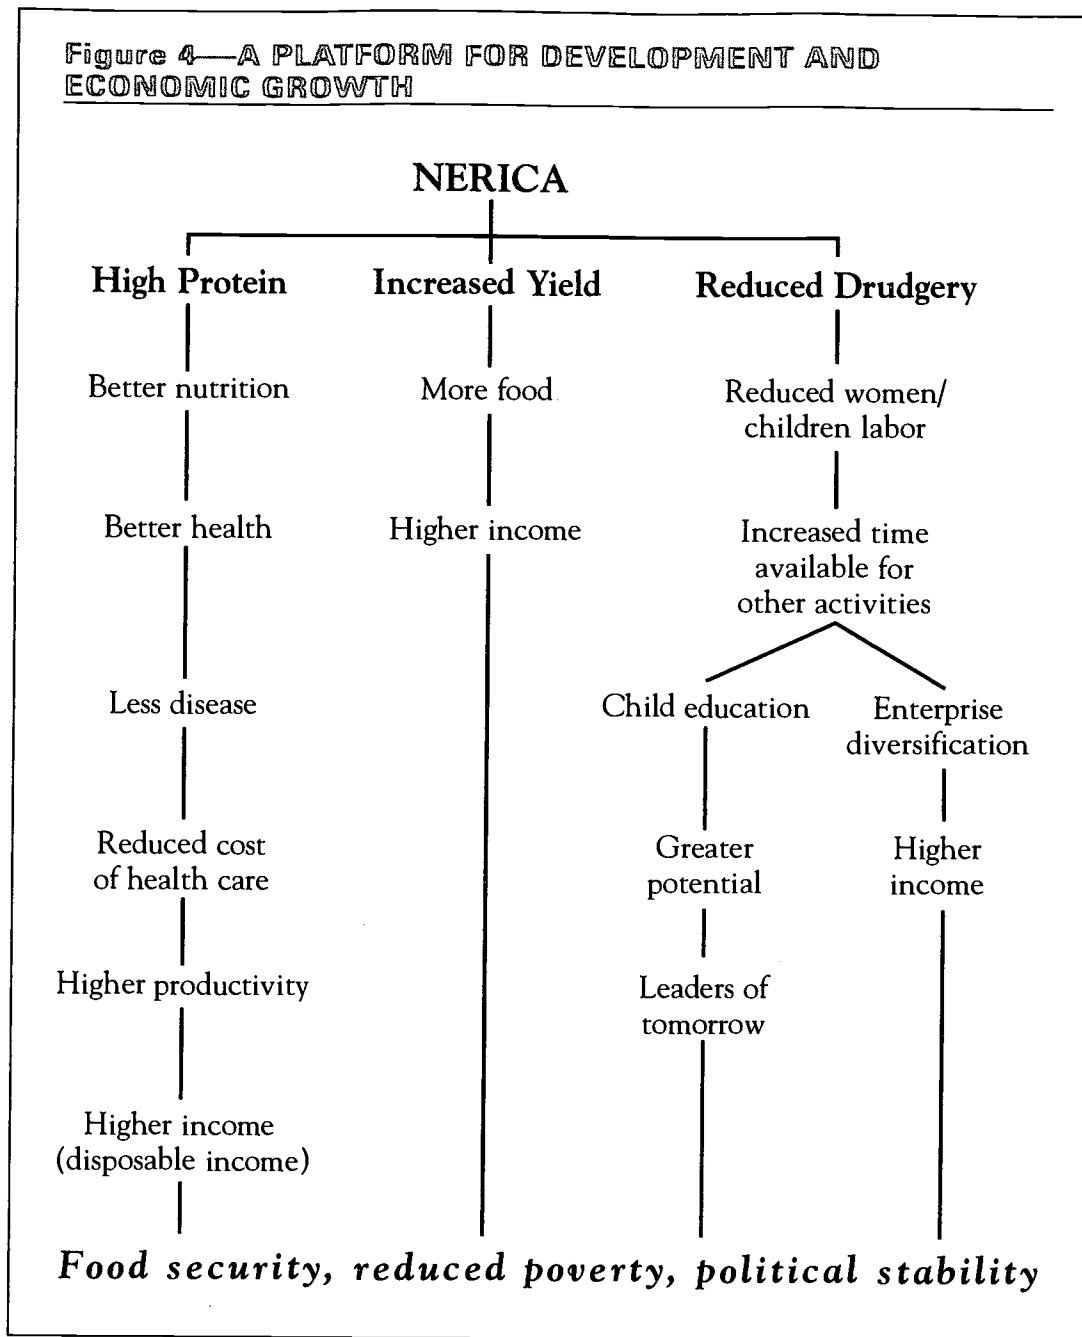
Figure 4—A PLATFORM FOR DEVELOPMENT AND ECONOMIC GROWTH

NERICA

High Protein

Better nutrition

Better health

Less disease

Reduced cost of health care

Higher productivity

Higher income (disposable income)

Increased Yield

More food

Higher income

Reduced Drudgery

Reduced women/ children labor

Increased time available for other activities

Child education

Greater potential

Leaders of tomorrow

Enterprise diversification

Higher income

Food security, reduced poverty, political stability